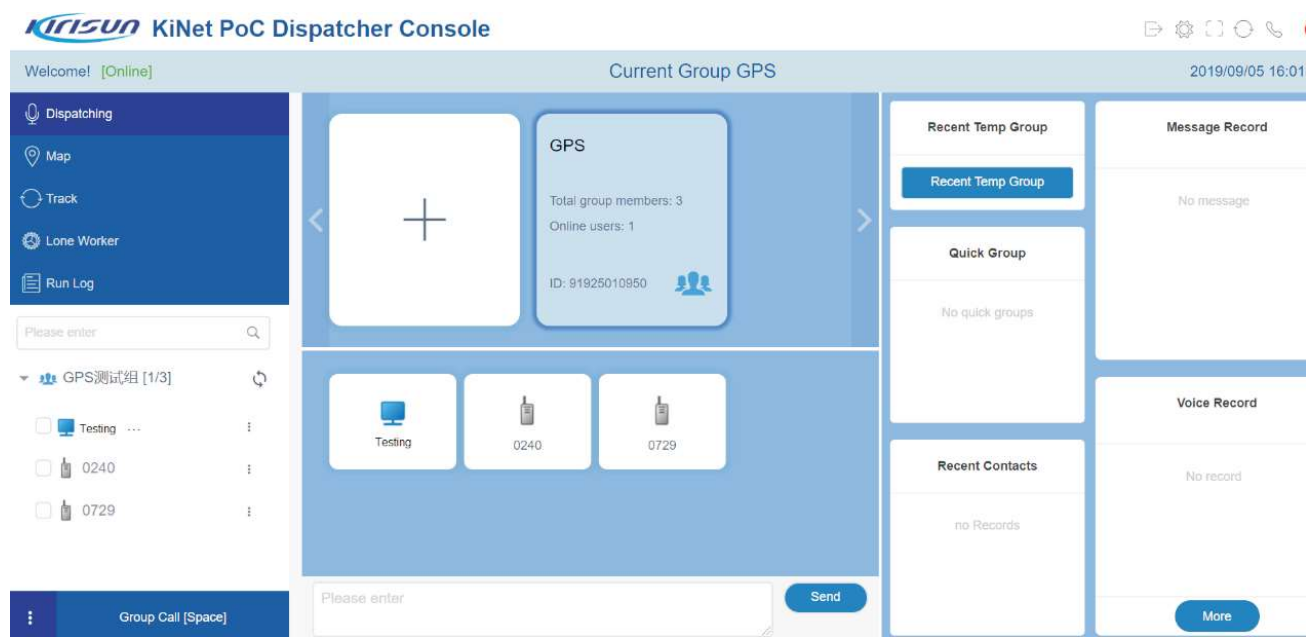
KIRISUN KiNet PoC Dispatcher Console

Welcome! [Online]

Current Group GPS

2019/09/05 16:01

Dispatching

Map

Track

Lone Worker

Run Log

Please enter

GPS测试组 [1/3]

Testing ···

0240

0729

Group Call [Space]

+

GPS

Total group members: 3

Online users: 1

ID: 91925010950

Testing

0240

0729

Please enter

Send

Recent Temp Group

Recent Temp Group

Quick Group

No quick groups

Recent Contacts

no Records

Message Record

No message

Voice Record

No record

More